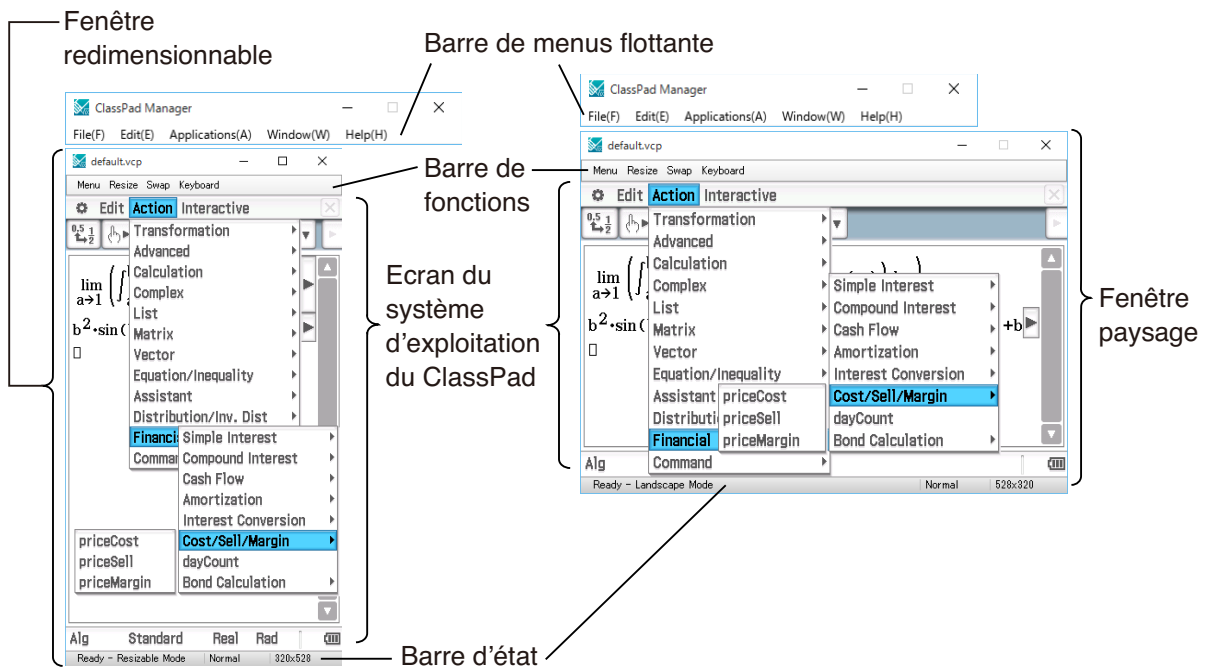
Fenêtre redimensionnable

Barre de menus flottante

ClassPad Manager
File(F) Edit(E) Applications(A) Window(W) Help(H)

default.vcp
Menu Resize Swap Keyboard
Edit Action Interactive
Transformation
Advanced
Calculation
Complex
List
Matrix
Vector
Equation/Inequality
Assistant
Distribution/Inv. Dist
Financial
Command

$\lim_{a\to1}$
$b^2 \cdot \sin($
□

Simple Interest
Compound Interest
Cash Flow
Amortization
Interest Conversion
Cost/Sell/Margin
dayCount
Bond Calculation

priceCost
priceSell
priceMargin

Alg Standard Real Rad
Ready - Resizable Mode Normal 320x528

Barre de fonctions

Ecran du système d'exploitation du ClassPad

Barre d'état

ClassPad Manager
File(F) Edit(E) Applications(A) Window(W) Help(H)

default.vcp
Menu Resize Swap Keyboard
Edit Action Interactive
Transformation
Advanced
Calculation
Complex
List
Matrix
Vector
Equation/Inequality
Assistant
Distributi
Financial
Command

$\lim_{a\to1}$
$b^2 \cdot \sin($
□
+b

priceCost
priceSell
priceMargin

Simple Interest
Compound Interest
Cash Flow
Amortization
Interest Conversion
Cost/Sell/Margin
dayCount
Bond Calculation

Alg
Ready - Landscape Mode Normal 528x320

Fenêtre paysage